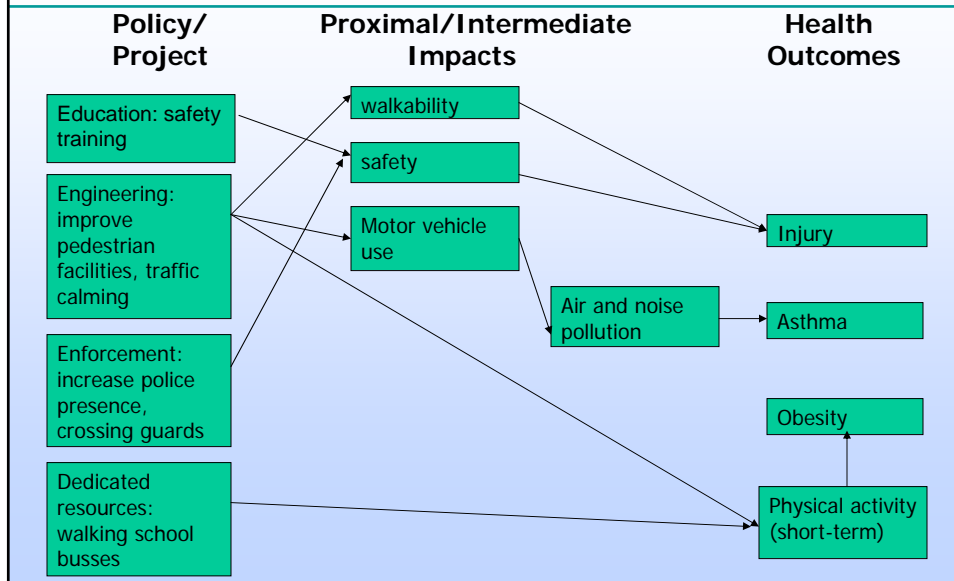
Policy/ Project

Proximal/Intermediate Impacts

Health Outcomes

Education: safety training

Engineering: improve pedestrian facilities, traffic calming

Enforcement: increase police presence, crossing guards

Dedicated resources: walking school busses

walkability

safety

Motor vehicle use

Air and noise pollution

Injury

Asthma

Obesity

Physical activity (short-term)